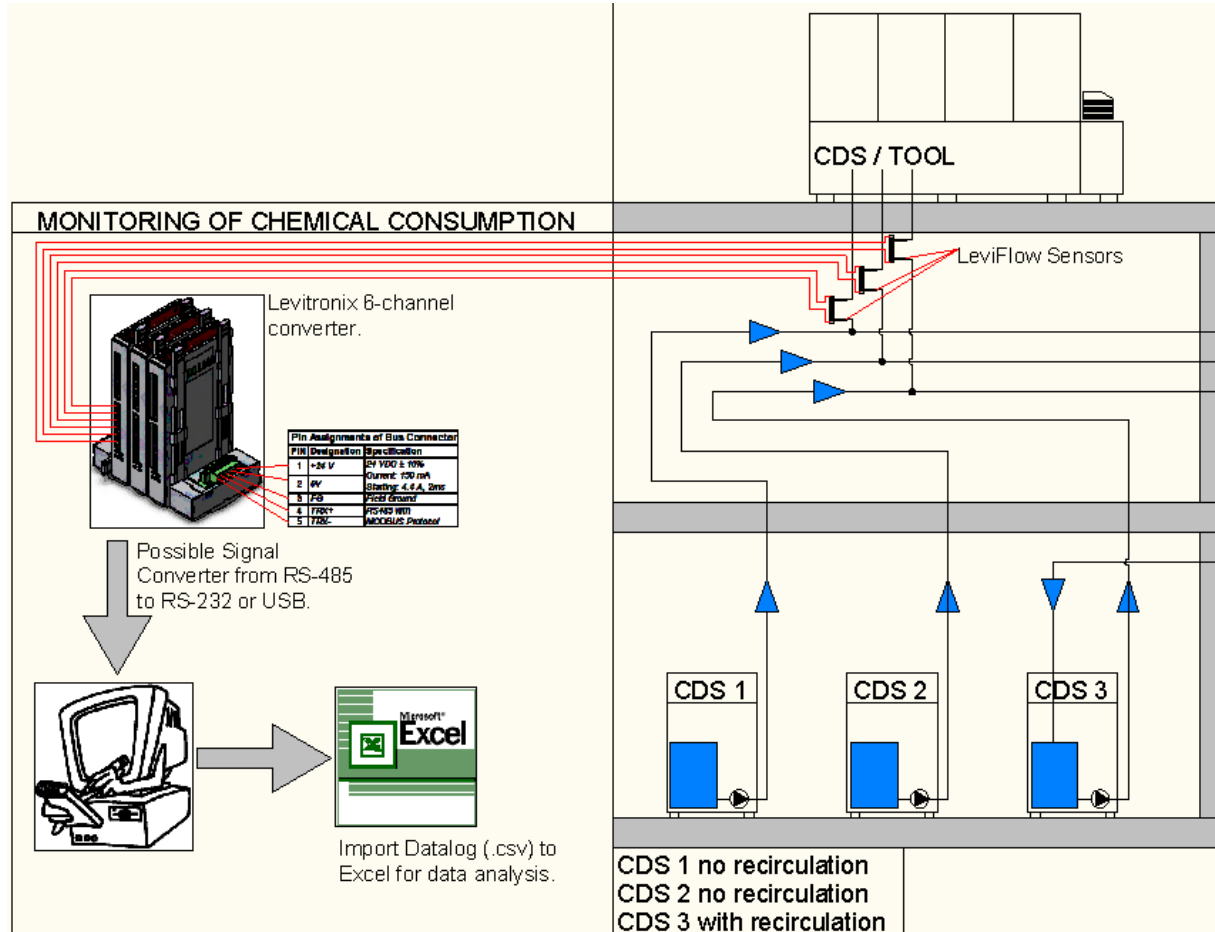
CDS / TOOL

MONITORING OF CHEMICAL CONSUMPTION

LeviFlow Sensors

Levitronix 6-channel converter.

| Pin Assignments of Bus Connector | | |
|---|---|---|
| PIN | Designation | Specification |
| 1 | +24 V | 24 VDC ± 10% Current: 150 mA Starting: 4.4 A, 2ms |
| 2 | 0V | |
| 3 | FG | Field Ground |
| 4 | TRX+ | RS-485 with |
| 5 | TRX- | MODBUS Protocol |

Possible Signal Converter from RS-485 to RS-232 or USB.

Microsoft® Excel

Import Datalog (.csv) to Excel for data analysis.

CDS 1

CDS 2

CDS 3

CDS 1 no recirculation
CDS 2 no recirculation
CDS 3 with recirculation